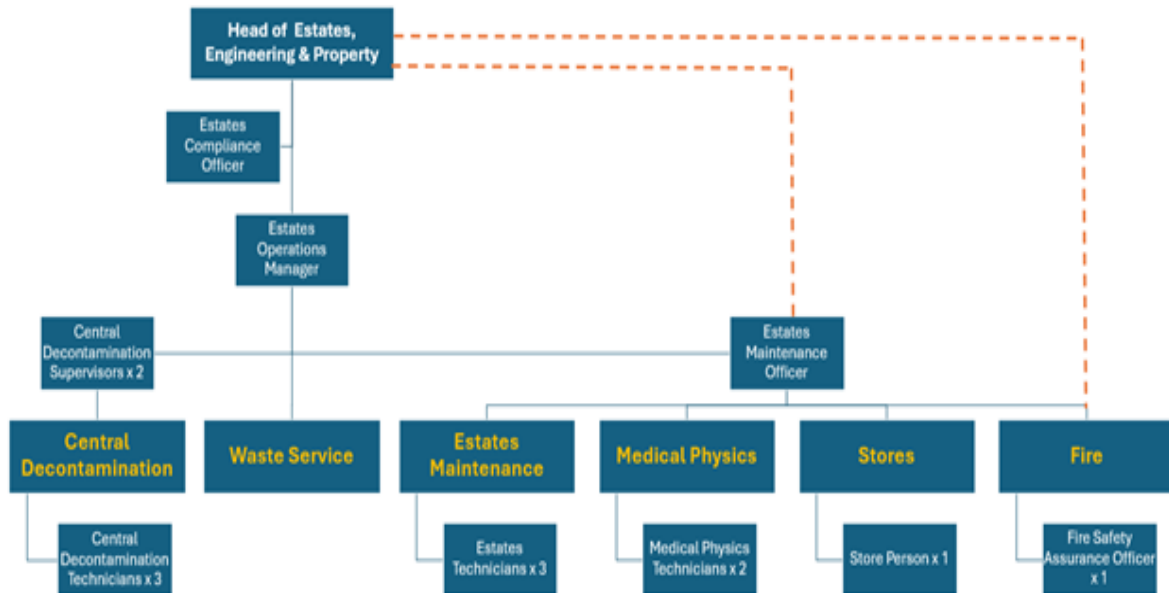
Head of Estates, Engineering & Property

Estates Compliance Officer

Estates Operations Manager

Central Decontamination Supervisors x 2

Estates Maintenance Officer

Central Decontamination

Waste Service

Estates Maintenance

Medical Physics

Stores

Fire

Central Decontamination Technicians x 3

Estates Technicians x 3

Medical Physics Technicians x 2

Store Person x 1

Fire Safety Assurance Officer x 1